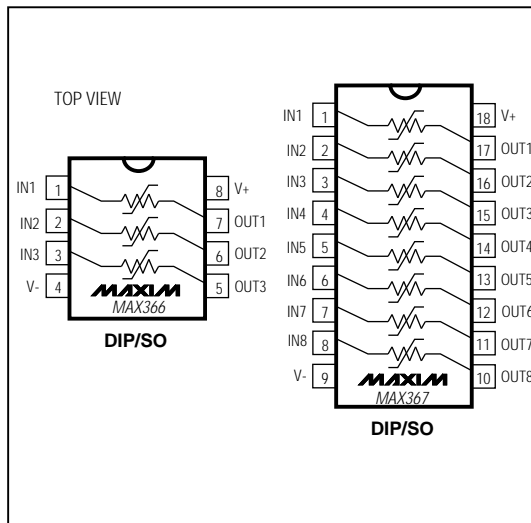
TOP VIEW

IN1 1
IN2 2
IN3 3
V- 4
8 V+
7 OUT1
6 OUT2
5 OUT3
MAXIM
MAX366
DIP/SO

IN1 1
IN2 2
IN3 3
IN4 4
IN5 5
IN6 6
IN7 7
IN8 8
V- 9
18 V+
17 OUT1
16 OUT2
15 OUT3
14 OUT4
13 OUT5
12 OUT6
11 OUT7
10 OUT8
MAXIM
MAX367
DIP/SO